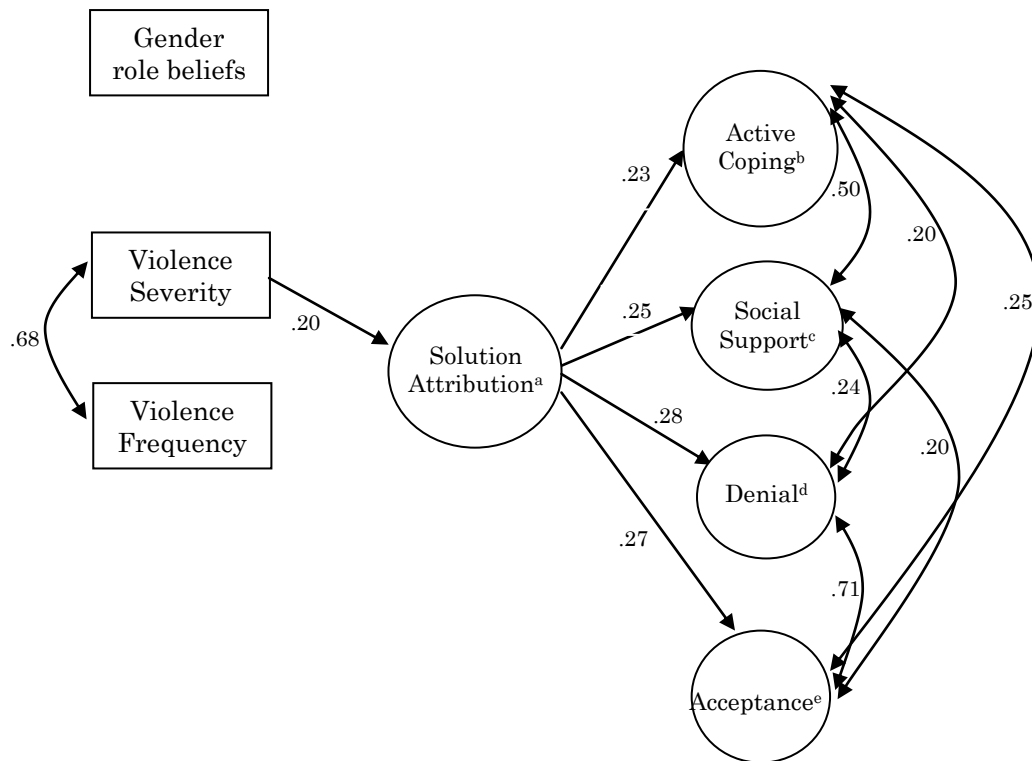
Gender role beliefs

Violence Severity

.68

Violence Frequency

.20

Solution Attribution$^{a}$

.23

.25

.28

.27

Active Coping$^{b}$

.50

.20

.25

Social Support$^{c}$

.24

.20

Denial$^{d}$

.71

Acceptance$^{e}$